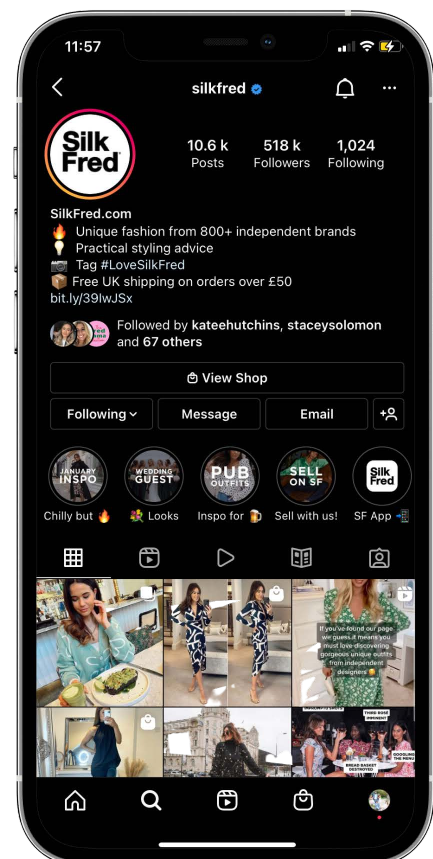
11:57

silkfred

Silk Fred

10.6 k
Posts

518 k
Followers

1,024
Following

SilkFred.com
🔥 Unique fashion from 800+ independent brands
💡 Practical styling advice
📷 Tag #LoveSilkFred
📦 Free UK shipping on orders over £50
bit.ly/39IwJSx

Followed by kateehutchins, staceysolomon and 67 others

View Shop

Following

Message

Email

JANUARY INSPO
Chilly but 🔥

WEDDING GUEST
💐 Looks

PUB OUTFITS
Inspo for 🍺

SELL ON SF
Sell with us!

Silk Fred
SF App 📲

If you've found our page we guess it means you must love discovering gorgeous unique outfits from independent designers 😉

THIRD ROSE INDIGENT

BREAD BASKET DESTROYED

GOOGLING THE MENU